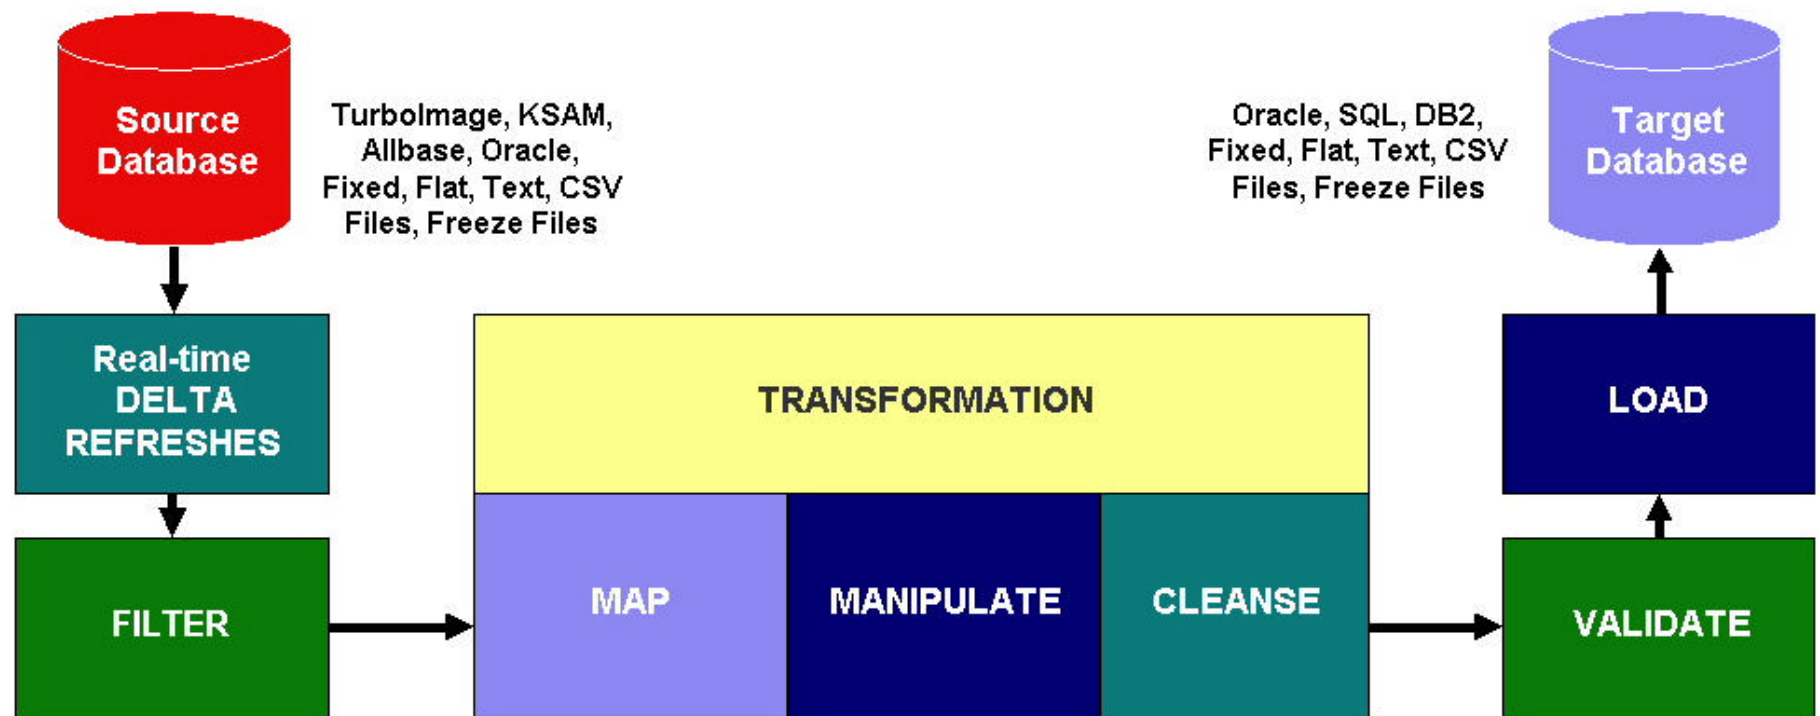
Source Database

TurboImage, KSAM, Allbase, Oracle, Fixed, Flat, Text, CSV Files, Freeze Files

Oracle, SQL, DB2, Fixed, Flat, Text, CSV Files, Freeze Files

Target Database

Real-time DELTA REFRESHES

TRANSFORMATION

LOAD

FILTER

MAP

MANIPULATE

CLEANSE

VALIDATE